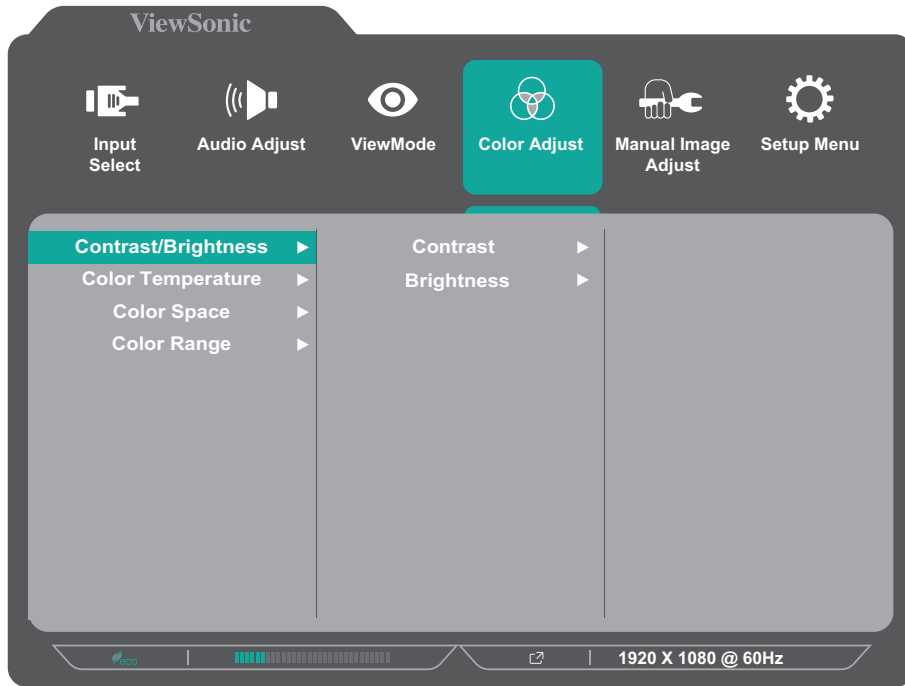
ViewSonic

Input Select
Audio Adjust
ViewMode
Color Adjust
Manual Image Adjust
Setup Menu

Contrast/Brightness ►
Color Temperature ►
Color Space ►
Color Range ►

Contrast ►
Brightness ►

ECO

1920 X 1080 @ 60Hz